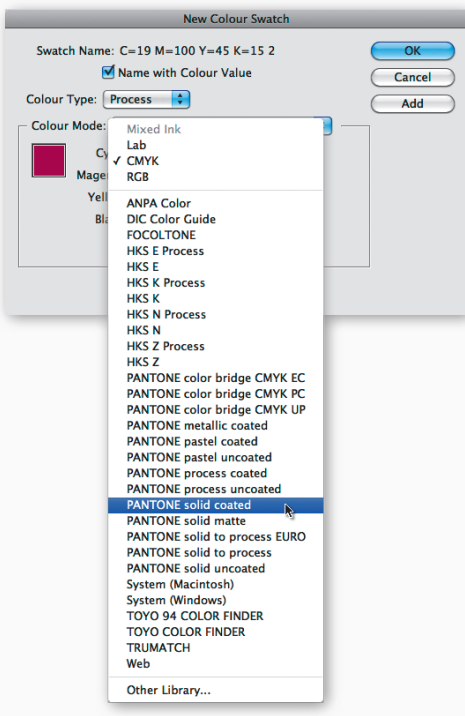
New Colour Swatch

Swatch Name: C=19 M=100 Y=45 K=15 2

✓ Name with Colour Value

Colour Type: Process

Colour Mode:

Cy

Mage

Yell

Bl

OK

Cancel

Add

Mixed Ink
Lab
✓ CMYK
RGB

ANPA Color
DIC Color Guide
FOCOLTONE
HKS E Process
HKS E
HKS K Process
HKS K
HKS N Process
HKS N
HKS Z Process
HKS Z
PANTONE color bridge CMYK EC
PANTONE color bridge CMYK PC
PANTONE color bridge CMYK UP
PANTONE metallic coated
PANTONE pastel coated
PANTONE pastel uncoated
PANTONE process coated
PANTONE process uncoated
PANTONE solid coated
PANTONE solid matte
PANTONE solid to process EURO
PANTONE solid to process
PANTONE solid uncoated
System (Macintosh)
System (Windows)
TOYO 94 COLOR FINDER
TOYO COLOR FINDER
TRUMATCH
Web

Other Library...